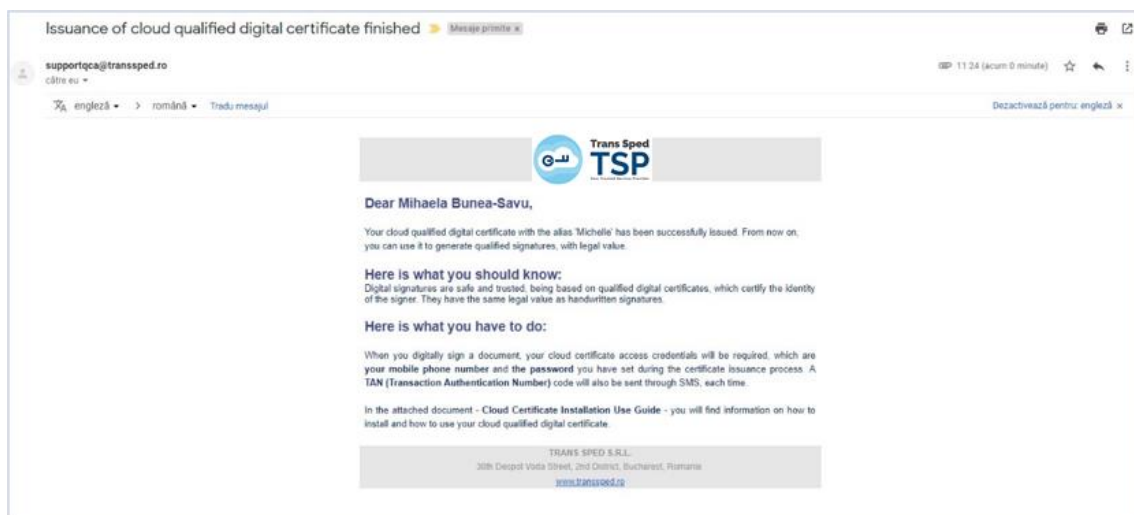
Issuance of cloud qualified digital certificate finished Mesaje primite x

supportqca@transsped.ro
către eu

engleză > română Tradu mesajul

11:24 (acum 0 minute)

Dezactivează pentru: engleză x

Trans Sped
TSP

Dear Mihaela Bunea-Savu,

Your cloud qualified digital certificate with the alias 'Michelle' has been successfully issued. From now on, you can use it to generate qualified signatures, with legal value.

Here is what you should know:

Digital signatures are safe and trusted, being based on qualified digital certificates, which certify the identity of the signer. They have the same legal value as handwritten signatures.

Here is what you have to do:

When you digitally sign a document, your cloud certificate access credentials will be required, which are your mobile phone number and the password you have set during the certificate issuance process. A TAN (Transaction Authentication Number) code will also be sent through SMS, each time.

In the attached document - Cloud Certificate Installation Use Guide - you will find information on how to install and how to use your cloud qualified digital certificate.

TRANS SPED S.R.L.
30th Despot Voda Street, 2nd District, Bucharest, Romania
www.transsped.ro